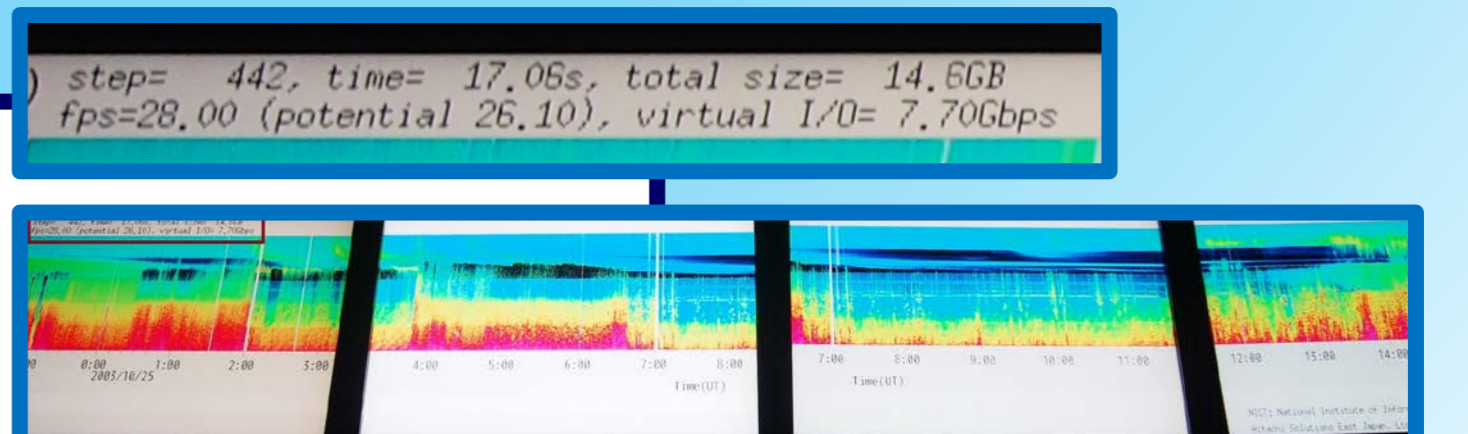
) step= 442, time= 17.06s, total size= 14.6GB
fps=28.00 (potential 26.10), virtual I/O= 7.70Gbps

step= 442, time= 17.06s, total size= 14.6GB
fps=28.00 (potential 26.10), virtual I/O= 7.70Gbps

00 0:00 1:00 2:00 3:00
2003/10/25

4:00 5:00 6:00 7:00 8:00
Time(UT)

7:00 8:00 9:00 10:00 11:00
Time(UT)

12:00 13:00 14:00

NICT: National Institute of Infor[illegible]
Hitachi Solutions East Japan, Lt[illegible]